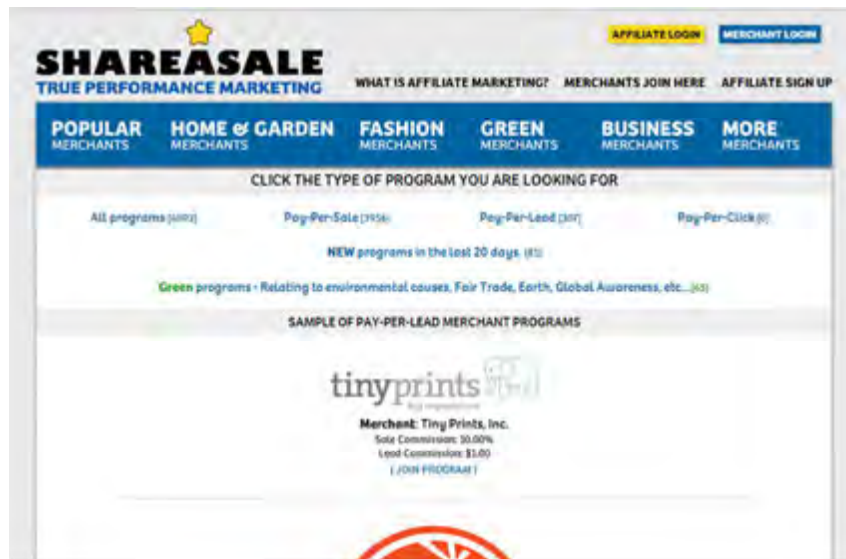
SHAREASALE
TRUE PERFORMANCE MARKETING

AFFILIATE LOGIN MERCHANT LOGIN

WHAT IS AFFILIATE MARKETING? MERCHANTS JOIN HERE AFFILIATE SIGN UP

POPULAR MERCHANTS HOME & GARDEN MERCHANTS FASHION MERCHANTS GREEN MERCHANTS BUSINESS MERCHANTS MORE MERCHANTS

CLICK THE TYPE OF PROGRAM YOU ARE LOOKING FOR

All programs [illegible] Pay-Per-Sale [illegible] Pay-Per-Lead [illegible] Pay-Per-Click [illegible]

NEW programs in the last 20 days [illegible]

Green programs - Relating to environmental causes, Fair Trade, Earth, Global Awareness, etc... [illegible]

SAMPLE OF PAY-PER-LEAD MERCHANT PROGRAMS

tinyprints

Merchant: Tiny Prints, Inc.
Sale Commission: 10.00%
Lead Commission: $1.00
[ JOIN PROGRAM ]